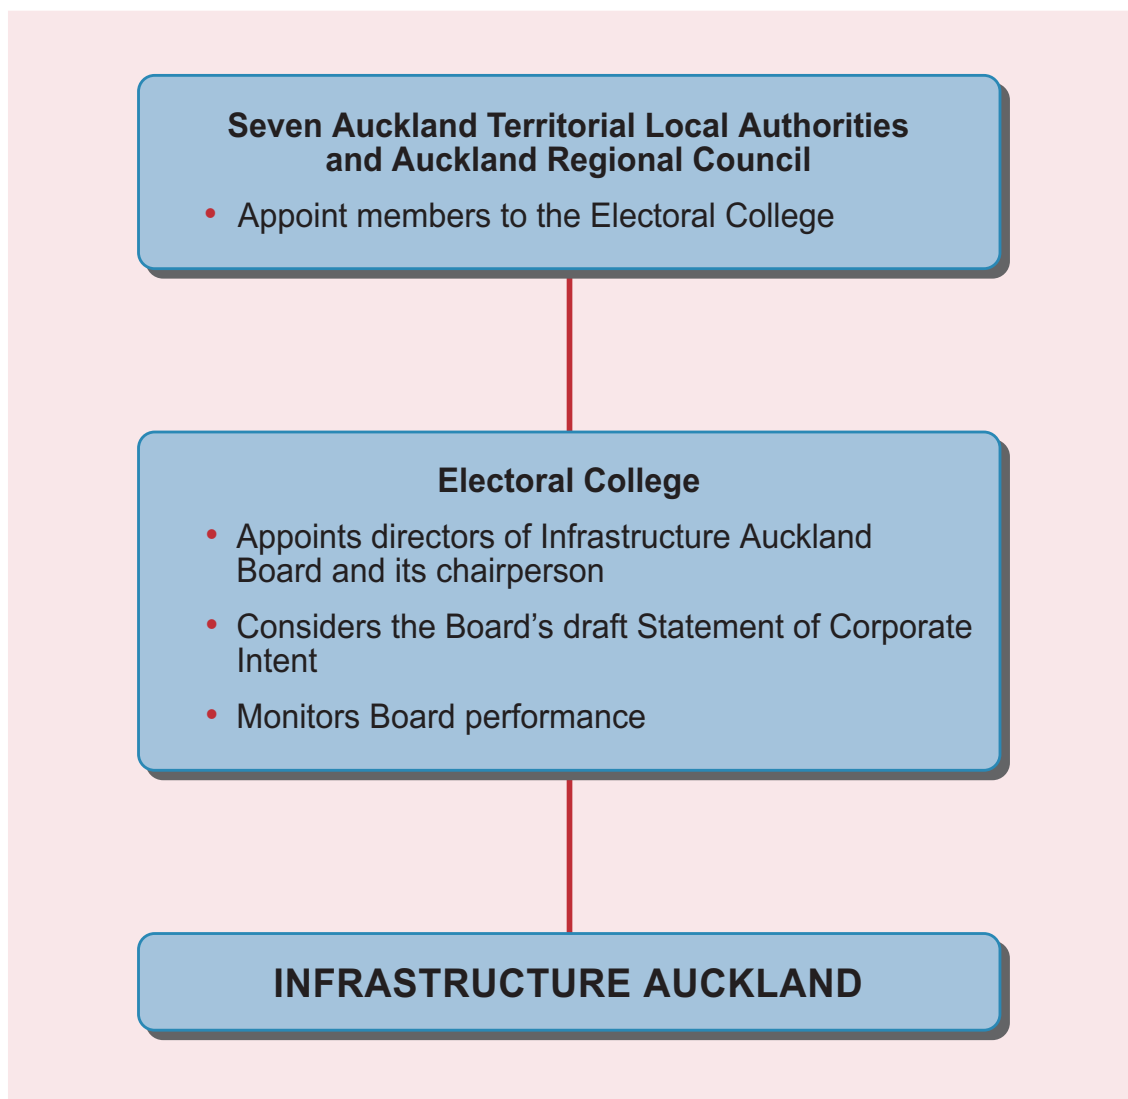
Seven Auckland Territorial Local Authorities and Auckland Regional Council

• Appoint members to the Electoral College

Electoral College

• Appoints directors of Infrastructure Auckland Board and its chairperson

• Considers the Board's draft Statement of Corporate Intent

• Monitors Board performance

INFRASTRUCTURE AUCKLAND